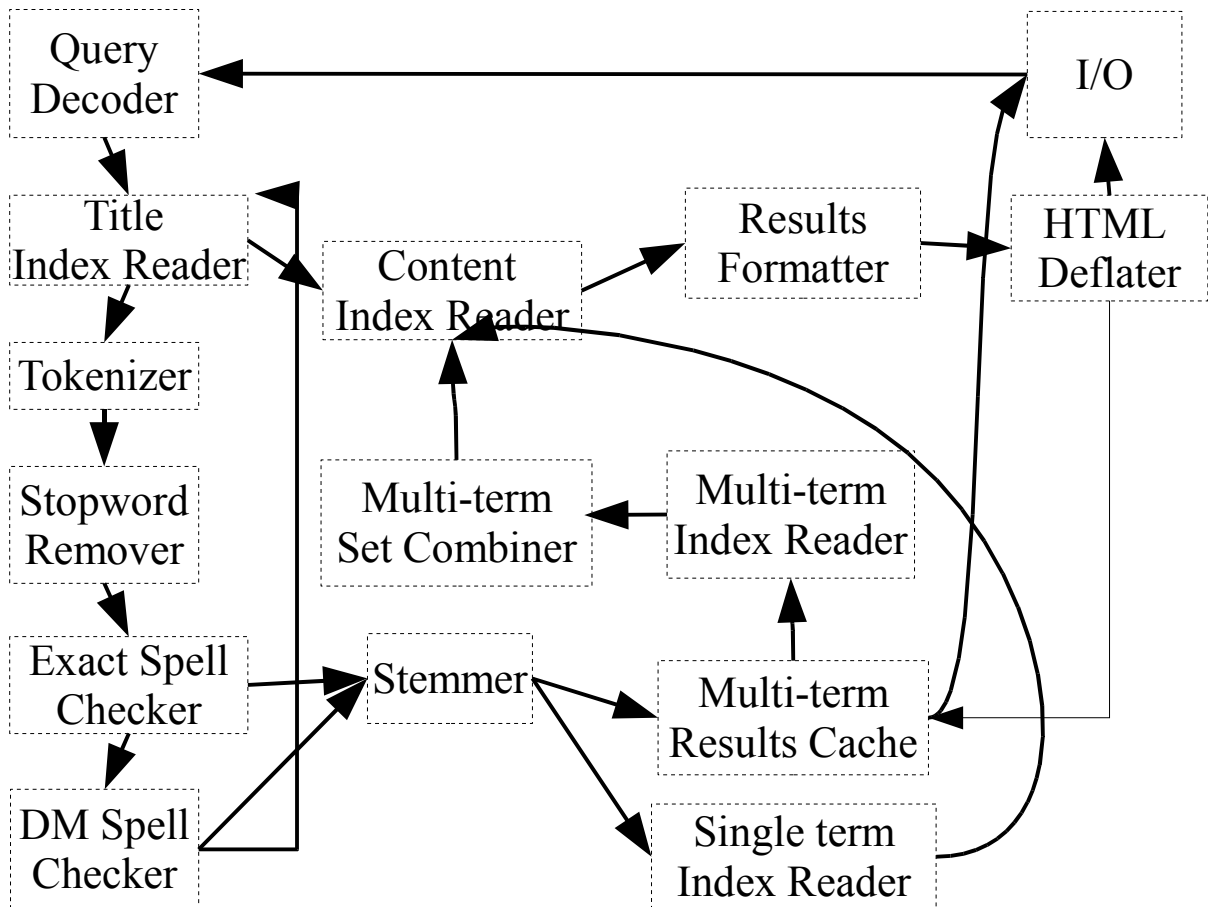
Query Decoder

I/O

Title Index Reader

Content Index Reader

Results Formatter

HTML Deflater

Tokenizer

Multi-term Set Combiner

Multi-term Index Reader

Stopword Remover

Exact Spell Checker

Stemmer

Multi-term Results Cache

DM Spell Checker

Single term Index Reader